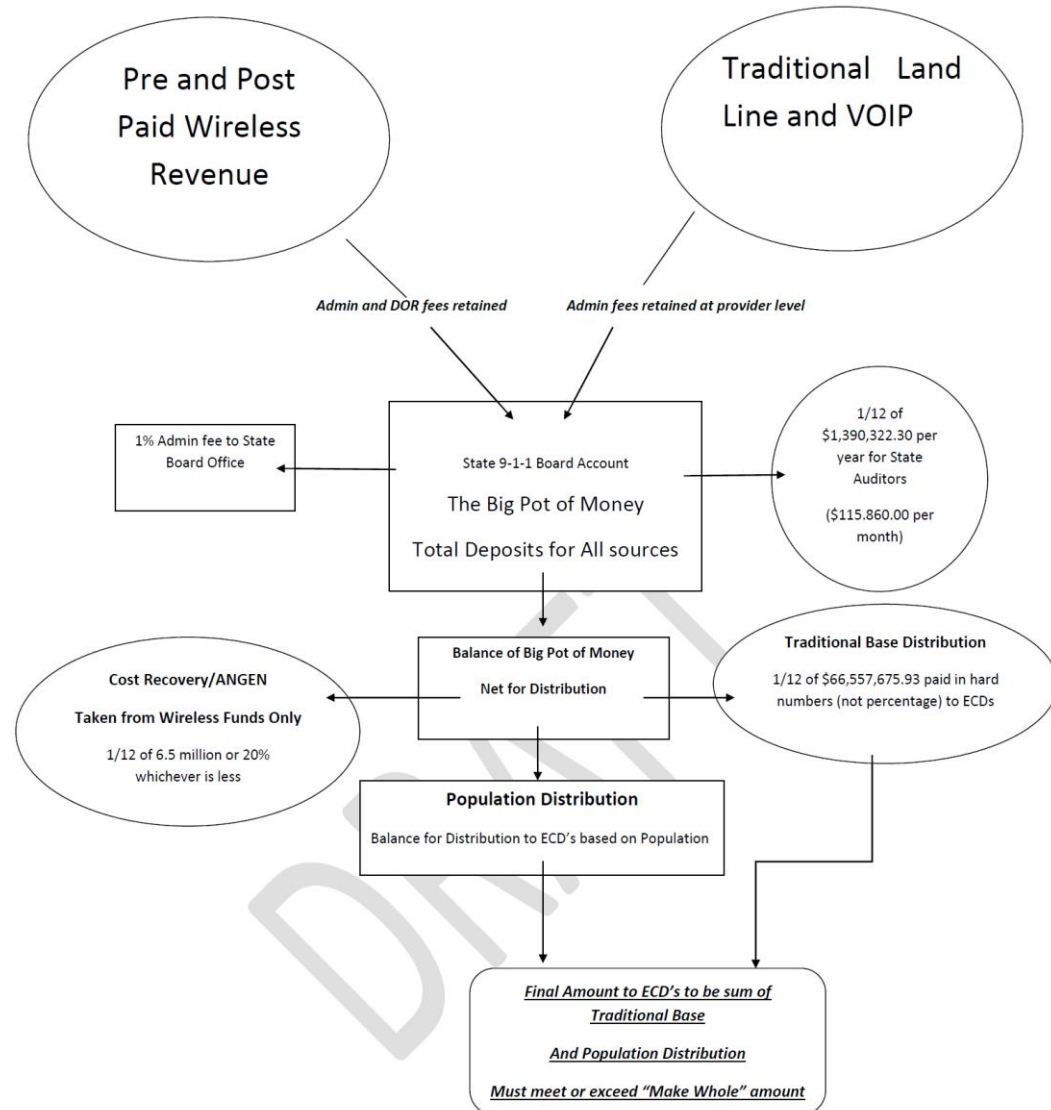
Pre and Post Paid Wireless Revenue

Traditional Land Line and VOIP

Admin and DOR fees retained

Admin fees retained at provider level

1% Admin fee to State Board Office

State 9-1-1 Board Account

The Big Pot of Money

Total Deposits for All sources

1/12 of $1,390,322.30 per year for State Auditors

($115.860.00 per month)

Balance of Big Pot of Money

Net for Distribution

Cost Recovery/ANGEN

Taken from Wireless Funds Only

1/12 of 6.5 million or 20% whichever is less

Traditional Base Distribution

1/12 of $66,557,675.93 paid in hard numbers (not percentage) to ECDs

Population Distribution

Balance for Distribution to ECD's based on Population

Final Amount to ECD's to be sum of Traditional Base

And Population Distribution

Must meet or exceed "Make Whole" amount

DRAFT